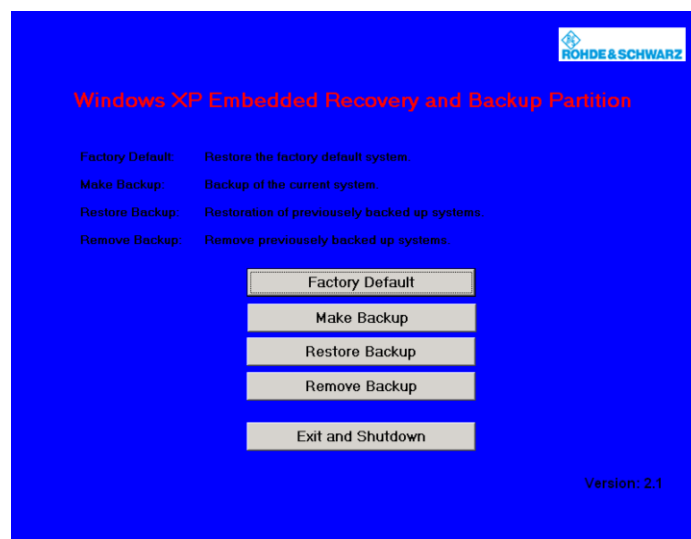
ROHDE&SCHWARZ

Windows XP Embedded Recovery and Backup Partition

Factory Default: Restore the factory default system.

Make Backup: Backup of the current system.

Restore Backup: Restoration of previously backed up systems

Remove Backup: Remove previously backed up systems

Factory Default

Make Backup

Restore Backup

Remove Backup

Exit and Shutdown

Version: 2.1